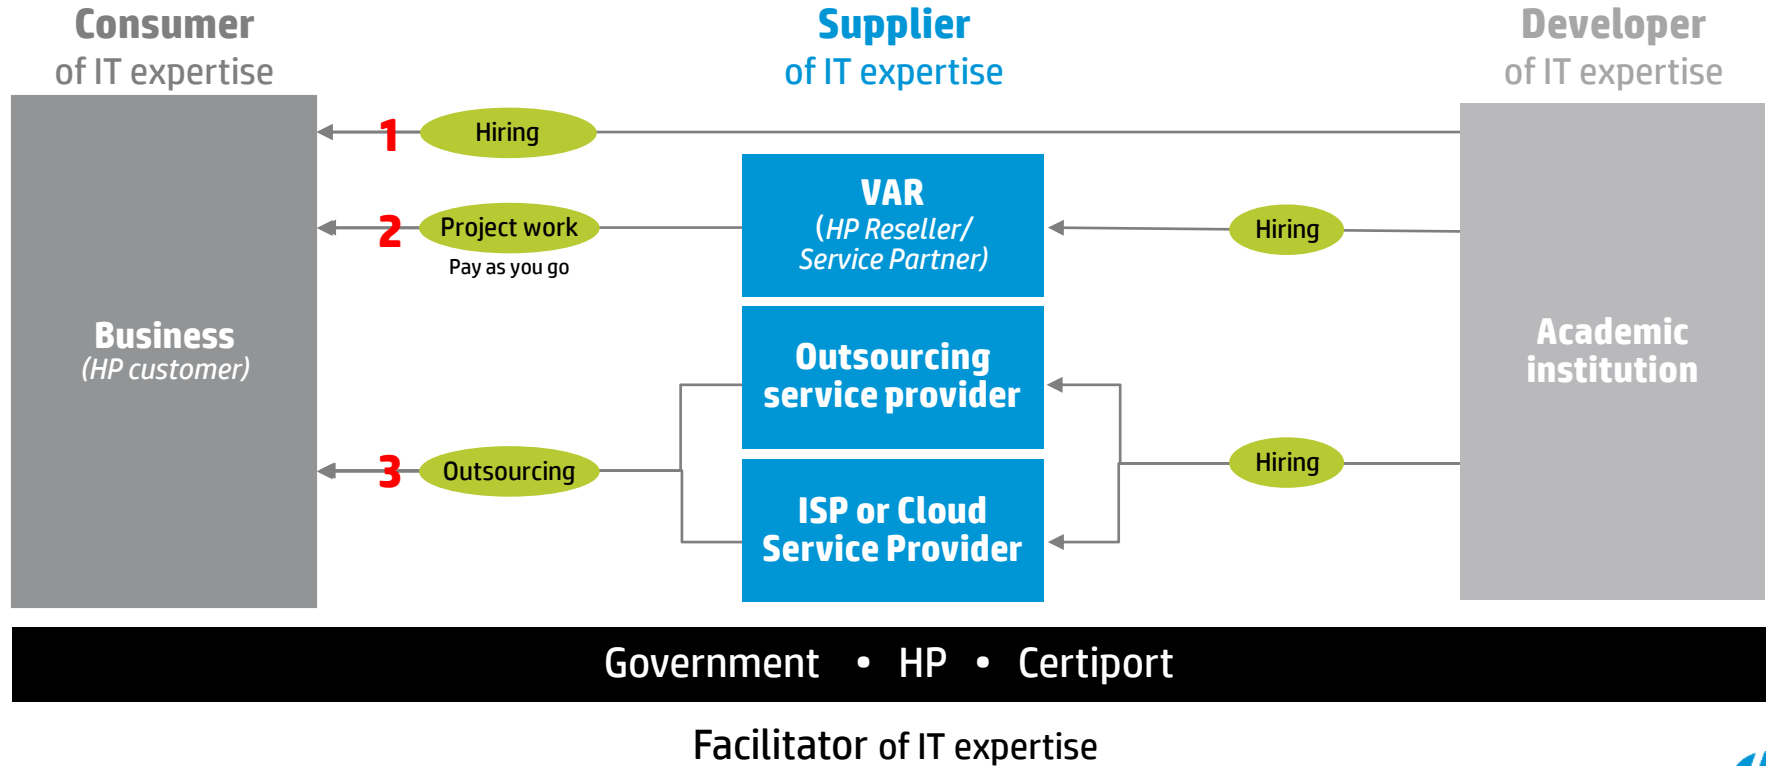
Consumer
of IT expertise

Supplier
of IT expertise

Developer
of IT expertise

1 Hiring

2 Project work
Pay as you go

VAR
(HP Reseller/ Service Partner)

Hiring

Business
(HP customer)

Outsourcing service provider

Academic institution

3 Outsourcing

Hiring

ISP or Cloud Service Provider

Government • HP • Certiport

Facilitator of IT expertise